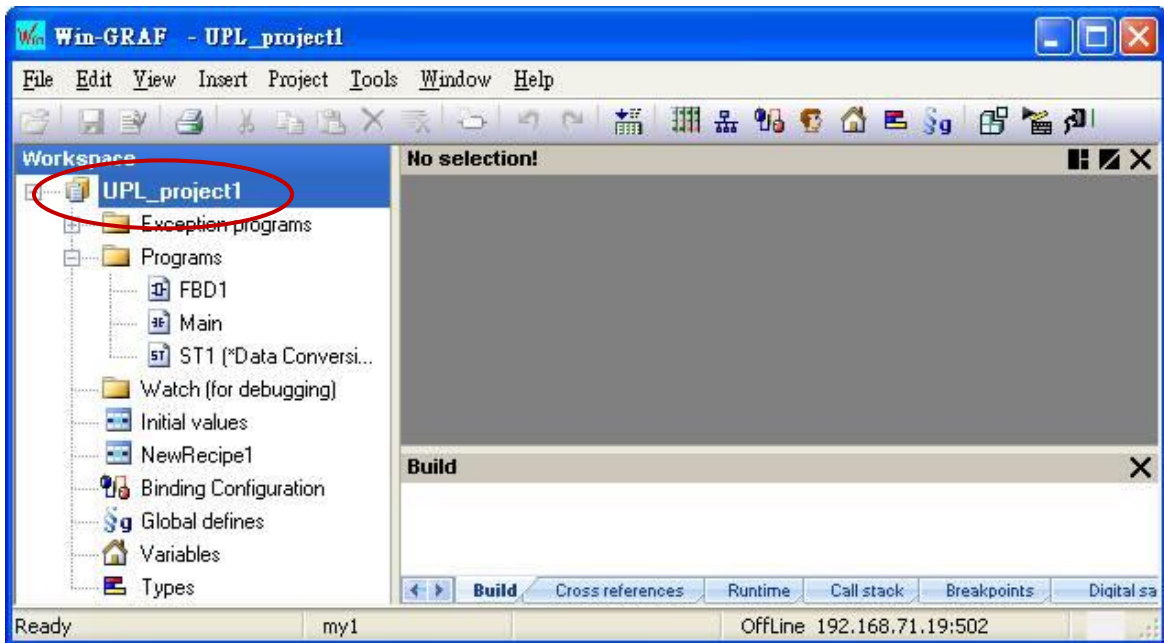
Win-GRAF - UPL_project1

File Edit View Insert Project Tools Window Help

Workspace
UPL_project1
Exception programs
Programs
FBD1
Main
ST1 (*Data Conversi...
Watch (for debugging)
Initial values
NewRecipe1
Binding Configuration
Global defines
Variables
Types

No selection!

Build

Build | Cross references | Runtime | Call stack | Breakpoints | Digital sa

Ready | my1 | OffLine 192.168.71.19:502